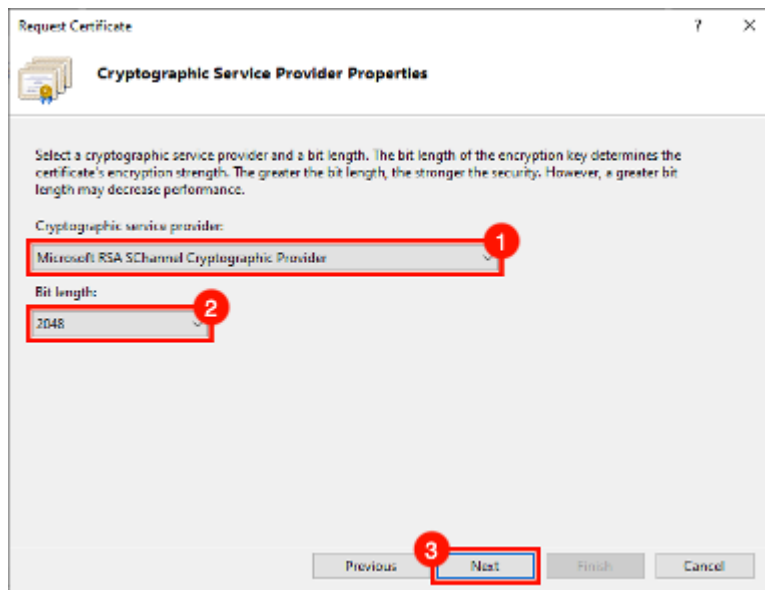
Request Certificate ? ×

Cryptographic Service Provider Properties

Select a cryptographic service provider and a bit length. The bit length of the encryption key determines the certificate's encryption strength. The greater the bit length, the stronger the security. However, a greater bit length may decrease performance.

Cryptographic service provider:

Microsoft RSA SChannel Cryptographic Provider

1

Bit length:

2

2048

3

Previous Next Finish Cancel